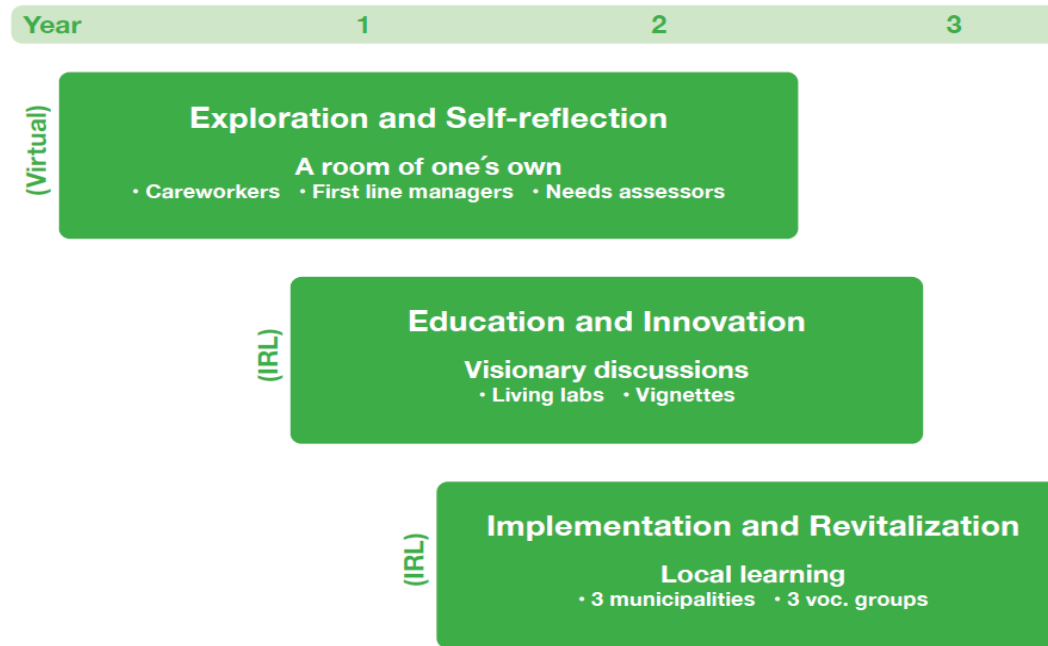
Year 1 2 3

(Virtual)

Exploration and Self-reflection

A room of one´s own

• Careworkers • First line managers • Needs assessors

(IRL)

Education and Innovation

Visionary discussions

• Living labs • Vignettes

(IRL)

Implementation and Revitalization

Local learning

• 3 municipalities • 3 voc. groups